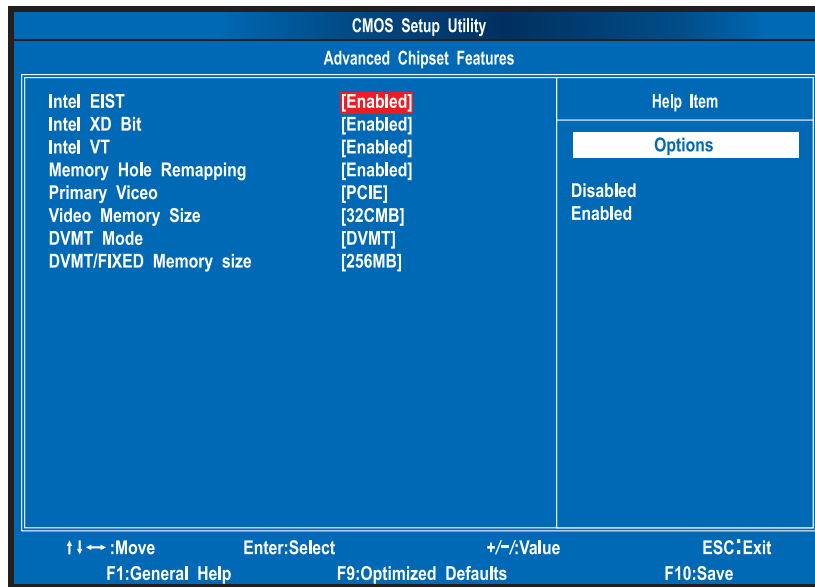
CMOS Setup Utility
Advanced Chipset Features

| | |
|---|---|
| Intel EIST | [Enabled] |
| Intel XD Bit | [Enabled] |
| Intel VT | [Enabled] |
| Memory Hole Remapping | [Enabled] |
| Primary Viceo | [PCIE] |
| Video Memory Size | [32CMB] |
| DVMT Mode | [DVMT] |
| DVMT/FIXED Memory size | [256MB] |

Help Item

Options

Disabled
Enabled

↑↓↔:Move Enter:Select +/-/:Value ESC:Exit
F1:General Help F9:Optimized Defaults F10:Save